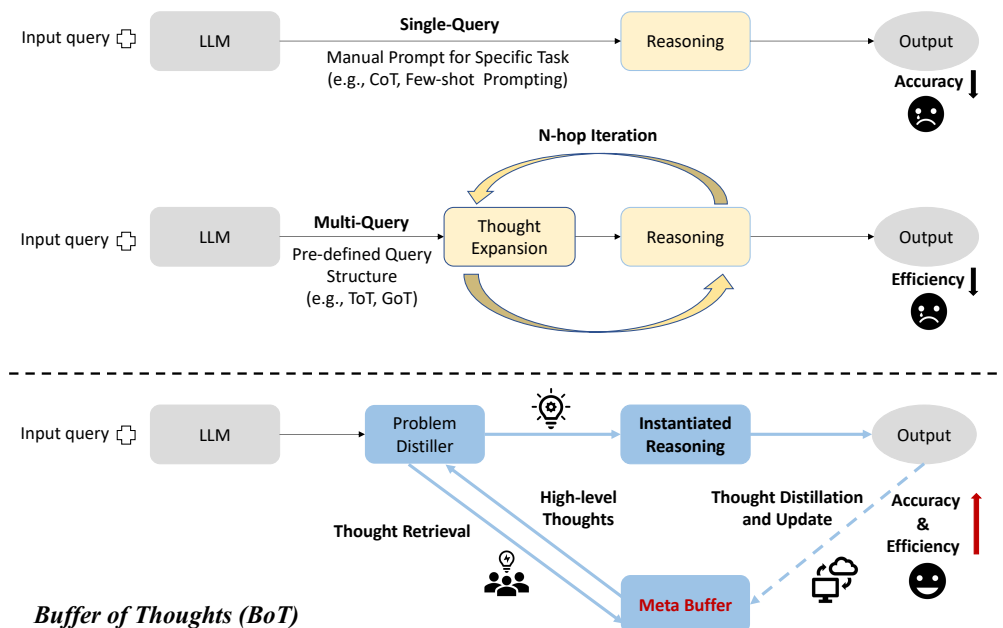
Input query

LLM

Single-Query

Manual Prompt for Specific Task (e.g., CoT, Few-shot Prompting)

Reasoning

Output

Accuracy

N-hop Iteration

Input query

LLM

Multi-Query

Pre-defined Query Structure (e.g., ToT, GoT)

Thought Expansion

Reasoning

Output

Efficiency

Input query

LLM

Problem Distiller

Instantiated Reasoning

Output

High-level Thoughts

Thought Distillation and Update

Accuracy & Efficiency

Thought Retrieval

Meta Buffer

Buffer of Thoughts (BoT)